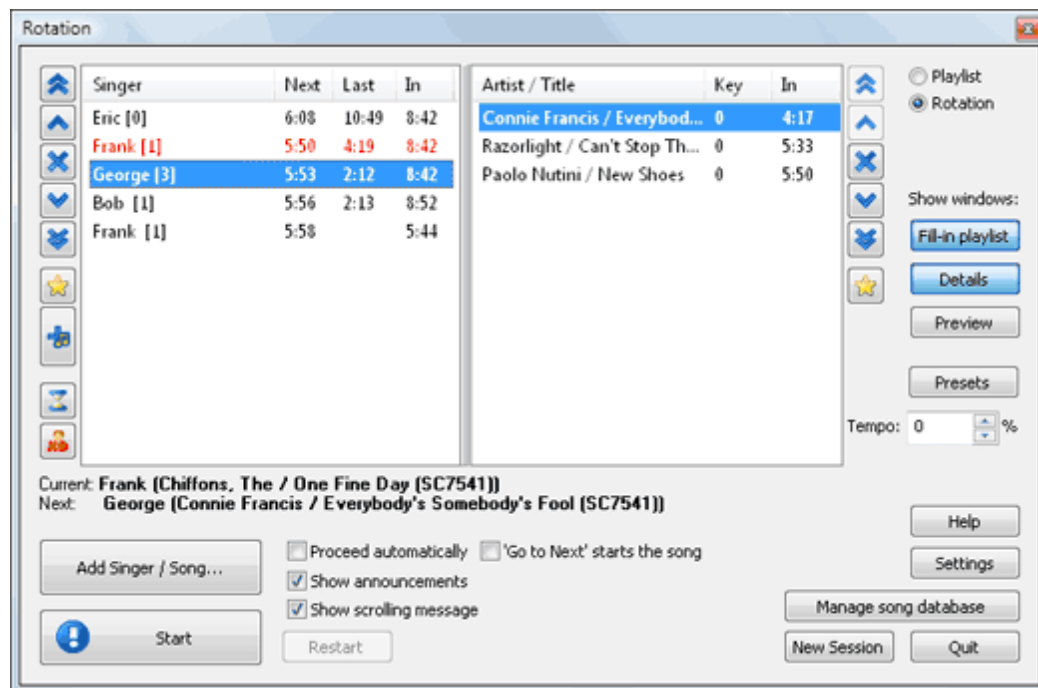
Rotation

| Singer | Next | Last | In |
|---|---|---|---|
| Eric [0] | 6:08 | 10:49 | 8:42 |
| Frank [1] | 5:50 | 4:19 | 8:42 |
| George [3] | 5:53 | 2:12 | 8:42 |
| Bob [1] | 5:56 | 2:13 | 8:52 |
| Frank [1] | 5:58 | | 5:44 |

| Artist / Title | Key | In |
|---|---|---|
| Connie Francis / Everybod... | 0 | 4:17 |
| Razorlight / Can't Stop Th... | 0 | 5:33 |
| Paolo Nutini / New Shoes | 0 | 5:50 |

Playlist
Rotation

Show windows:
Fill-in playlist
Details
Preview
Presets
Tempo: 0 %

Current: Frank (Chiffons, The / One Fine Day (SC7541))
Next: George (Connie Francis / Everybody's Somebody's Fool (SC7541))

Add Singer / Song...
Start
Proceed automatically
'Go to Next' starts the song
Show announcements
Show scrolling message
Restart
Help
Settings
Manage song database
New Session
Quit